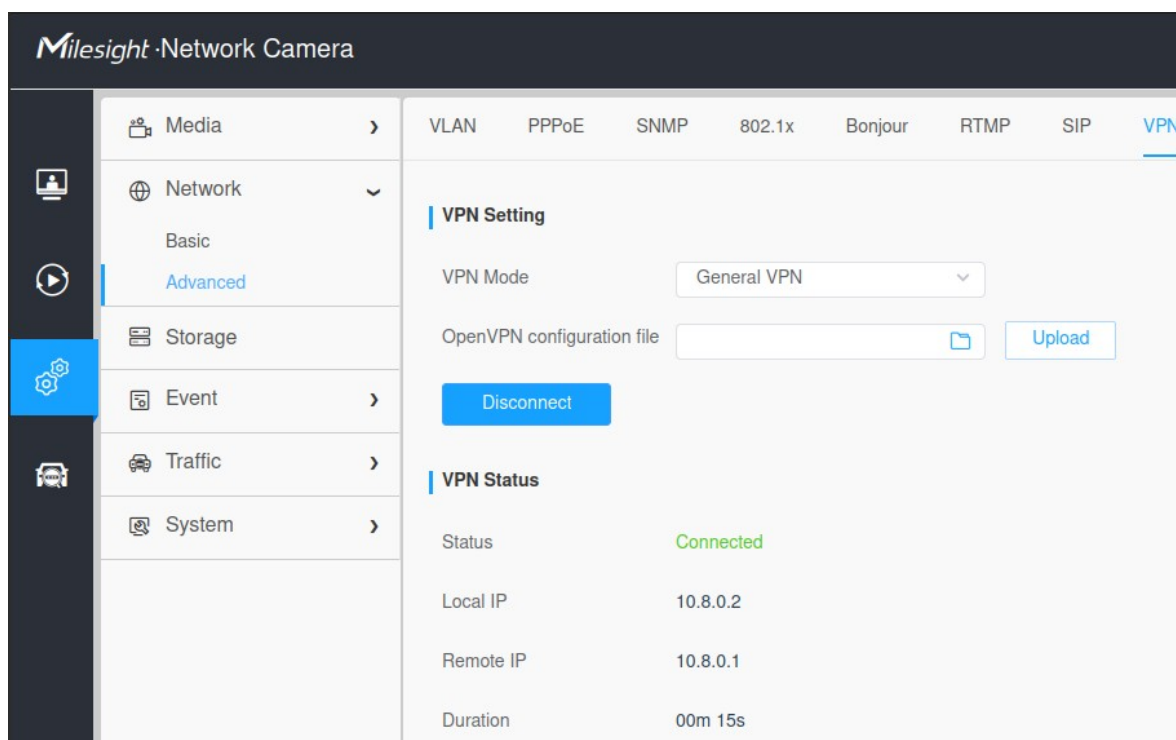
Milesight Network Camera

Media
Network
Basic
Advanced
Storage
Event
Traffic
System

VLAN PPPoE SNMP 802.1x Bonjour RTMP SIP VPN

VPN Setting

VPN Mode General VPN

OpenVPN configuration file Upload

Disconnect

VPN Status

Status Connected

Local IP 10.8.0.2

Remote IP 10.8.0.1

Duration 00m 15s